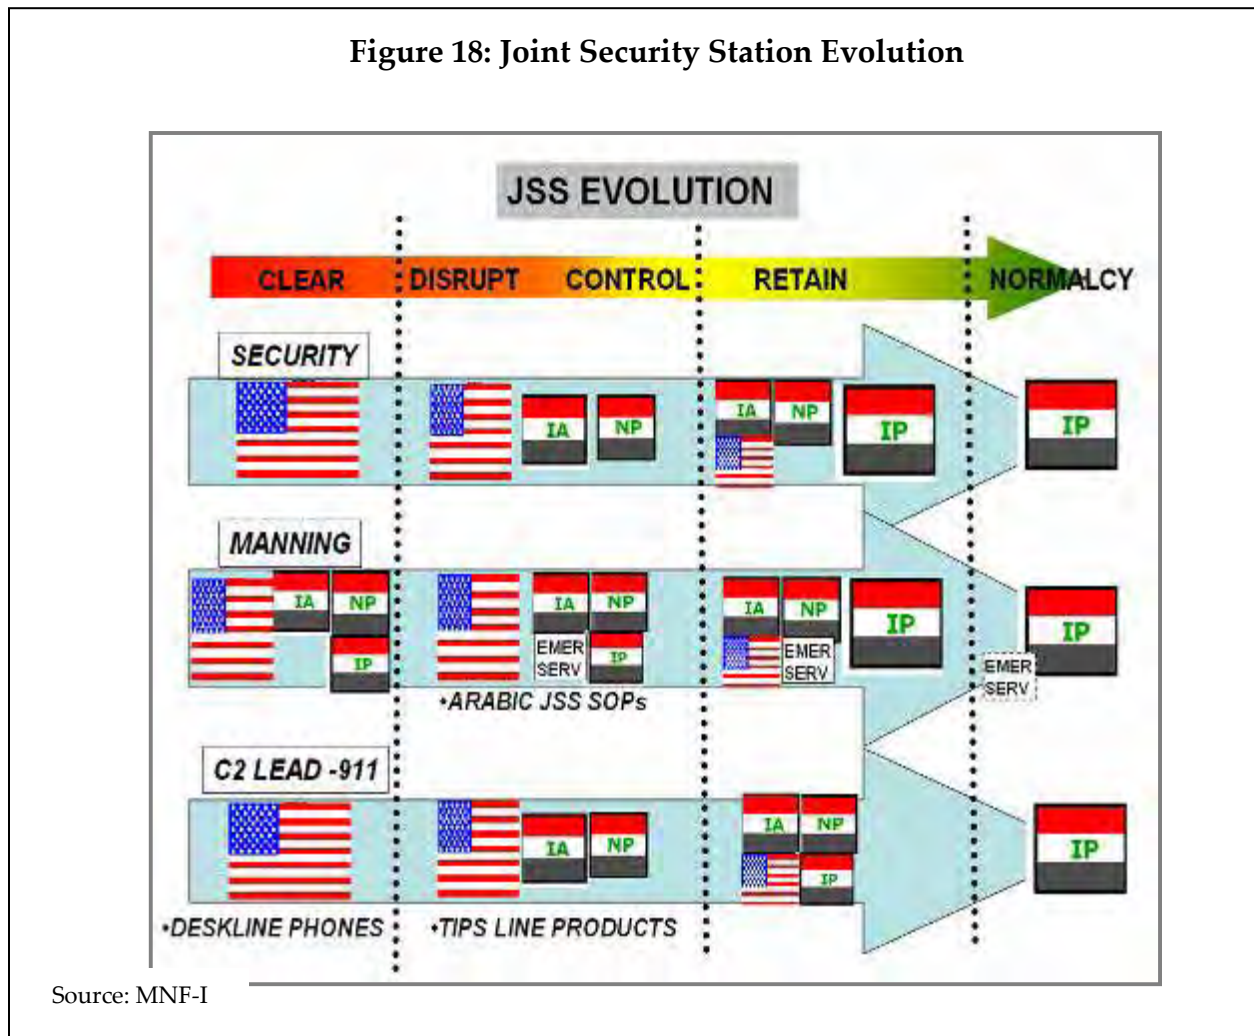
Figure 18: Joint Security Station Evolution

JSS EVOLUTION

CLEAR DISRUPT CONTROL RETAIN NORMALCY

SECURITY

IA NP

IA NP IP

IP

MANNING

IA NP IP

IA NP EMER SERV IP

IA NP EMER SERV IP

EMER SERV IP

•ARABIC JSS SOPs

C2 LEAD -911

IA NP

IA NP IP

IP

•DESKLINE PHONES •TIPS LINE PRODUCTS

Source: MNF-I